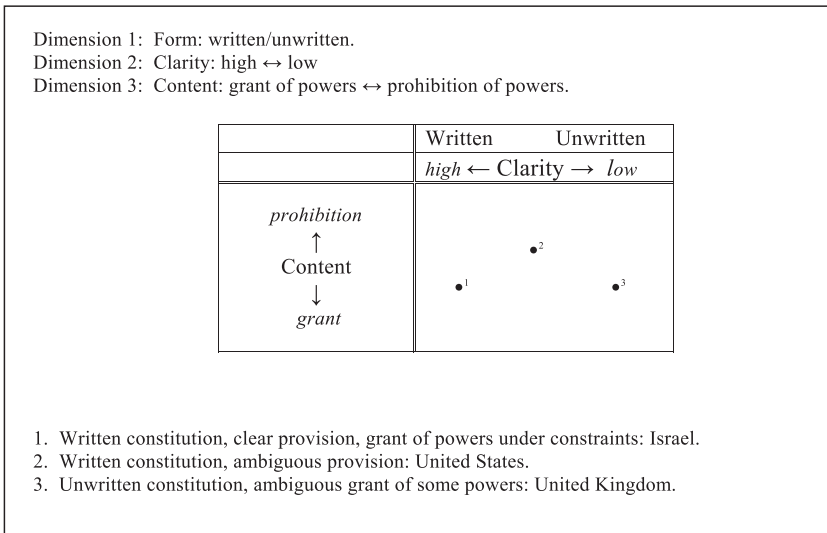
Dimension 1: Form: written/unwritten.
Dimension 2: Clarity: high $\leftrightarrow$ low
Dimension 3: Content: grant of powers $\leftrightarrow$ prohibition of powers.

| | Written Unwritten |
|---|---|
| | *high* $\leftarrow$ Clarity $\rightarrow$ *low* |
| *prohibition* $\uparrow$ Content $\downarrow$ *grant* | $\bullet^2$ $\bullet^1$ $\bullet^3$ |

1. Written constitution, clear provision, grant of powers under constraints: Israel.
2. Written constitution, ambiguous provision: United States.
3. Unwritten constitution, ambiguous grant of some powers: United Kingdom.